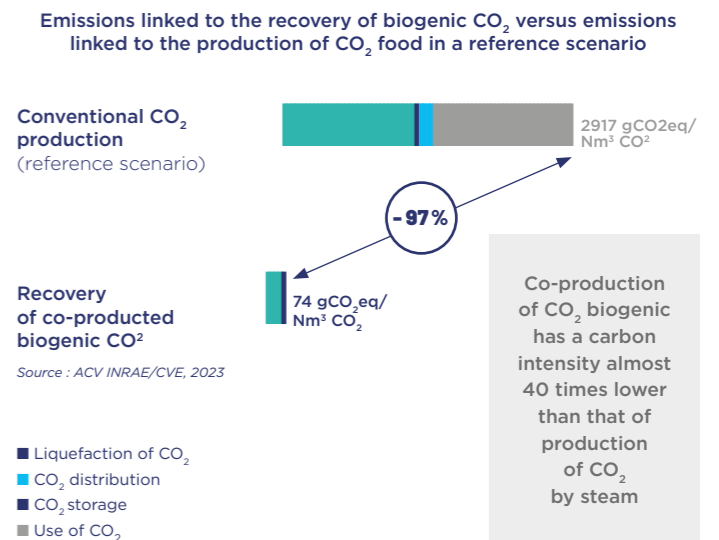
Emissions linked to the recovery of biogenic $CO_2$ versus emissions linked to the production of $CO_2$ food in a reference scenario

Conventional $CO_2$ production
(reference scenario)

2917 gCO2eq/ Nm³ CO²

- 97 %

Recovery of co-producted biogenic CO²

74 $gCO_2eq$/ Nm³ $CO_2$

Source : ACV INRAE/CVE, 2023

Co-production of $CO_2$ biogenic has a carbon intensity almost 40 times lower than that of production of $CO_2$ by steam

Liquefaction of $CO_2$
$CO_2$ distribution
$CO_2$ storage
Use of $CO_2$